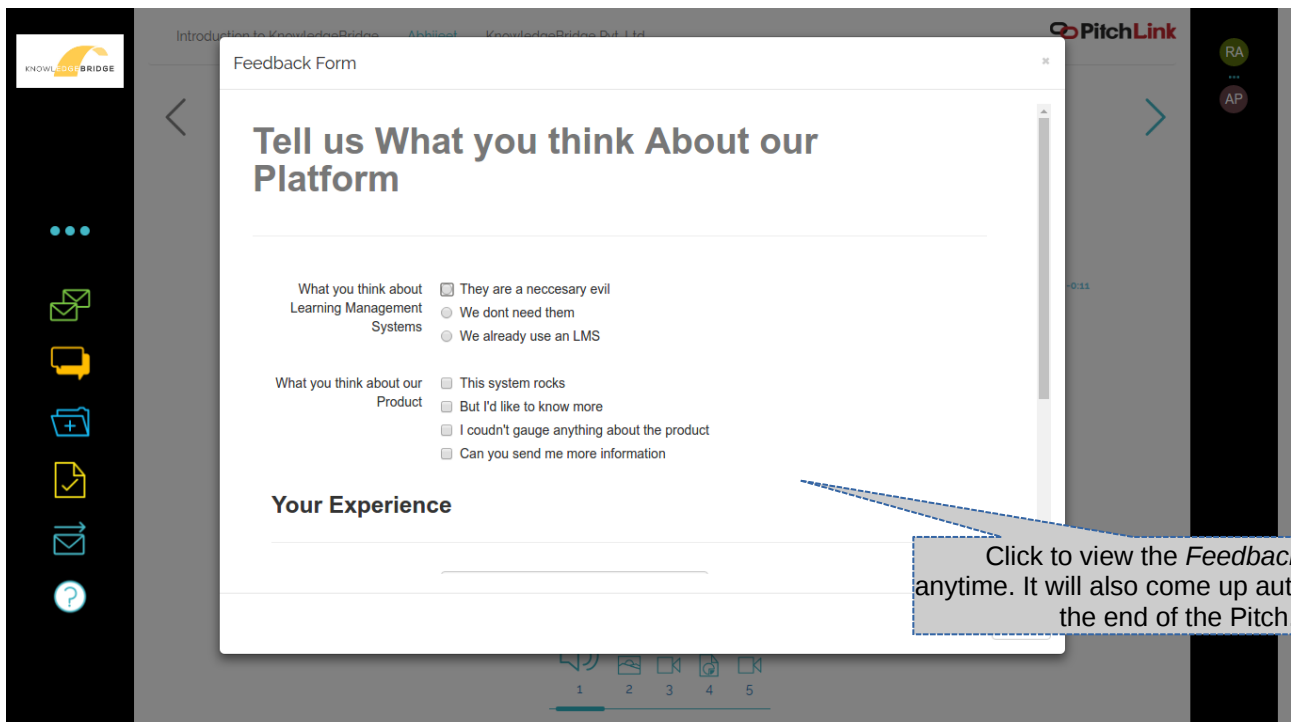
KNOWLEDGE BRIDGE

Introduction to KnowledgeBridge Abhijeet KnowledgeBridge Pvt. Ltd.

PitchLink

RA
AP

Feedback Form ×

Tell us What you think About our Platform

What you think about Learning Management Systems
They are a neccesary evil
We dont need them
We already use an LMS

What you think about our Product
This system rocks
But I'd like to know more
I coudn't gauge anything about the product
Can you send me more information

Your Experience

0:11

Click to view the Feedbac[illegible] anytime. It will also come up aut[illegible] the end of the Pitch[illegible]

1 2 3 4 5